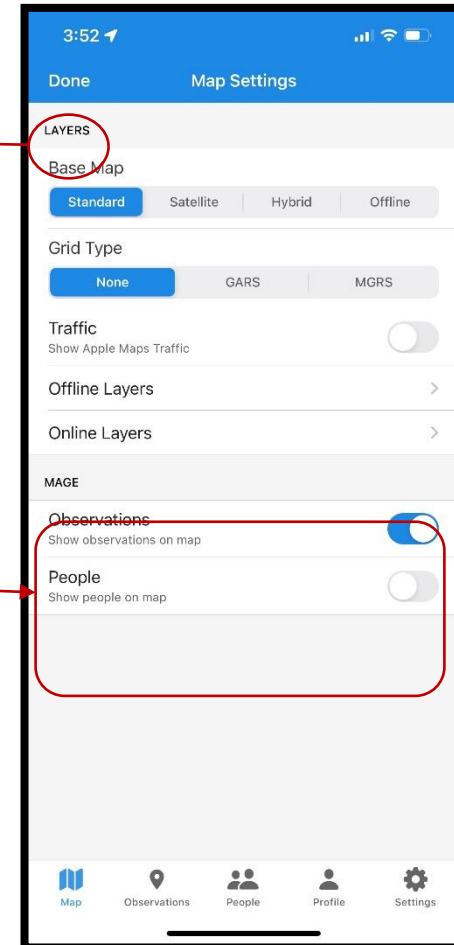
3:52

Done Map Settings

LAYERS

Base Map

Standard Satellite Hybrid Offline

Grid Type

None GARS MGRS

Traffic
Show Apple Maps Traffic

Offline Layers

Online Layers

MAGE

Observations
Show observations on map

People
Show people on map

Map Observations People Profile Settings